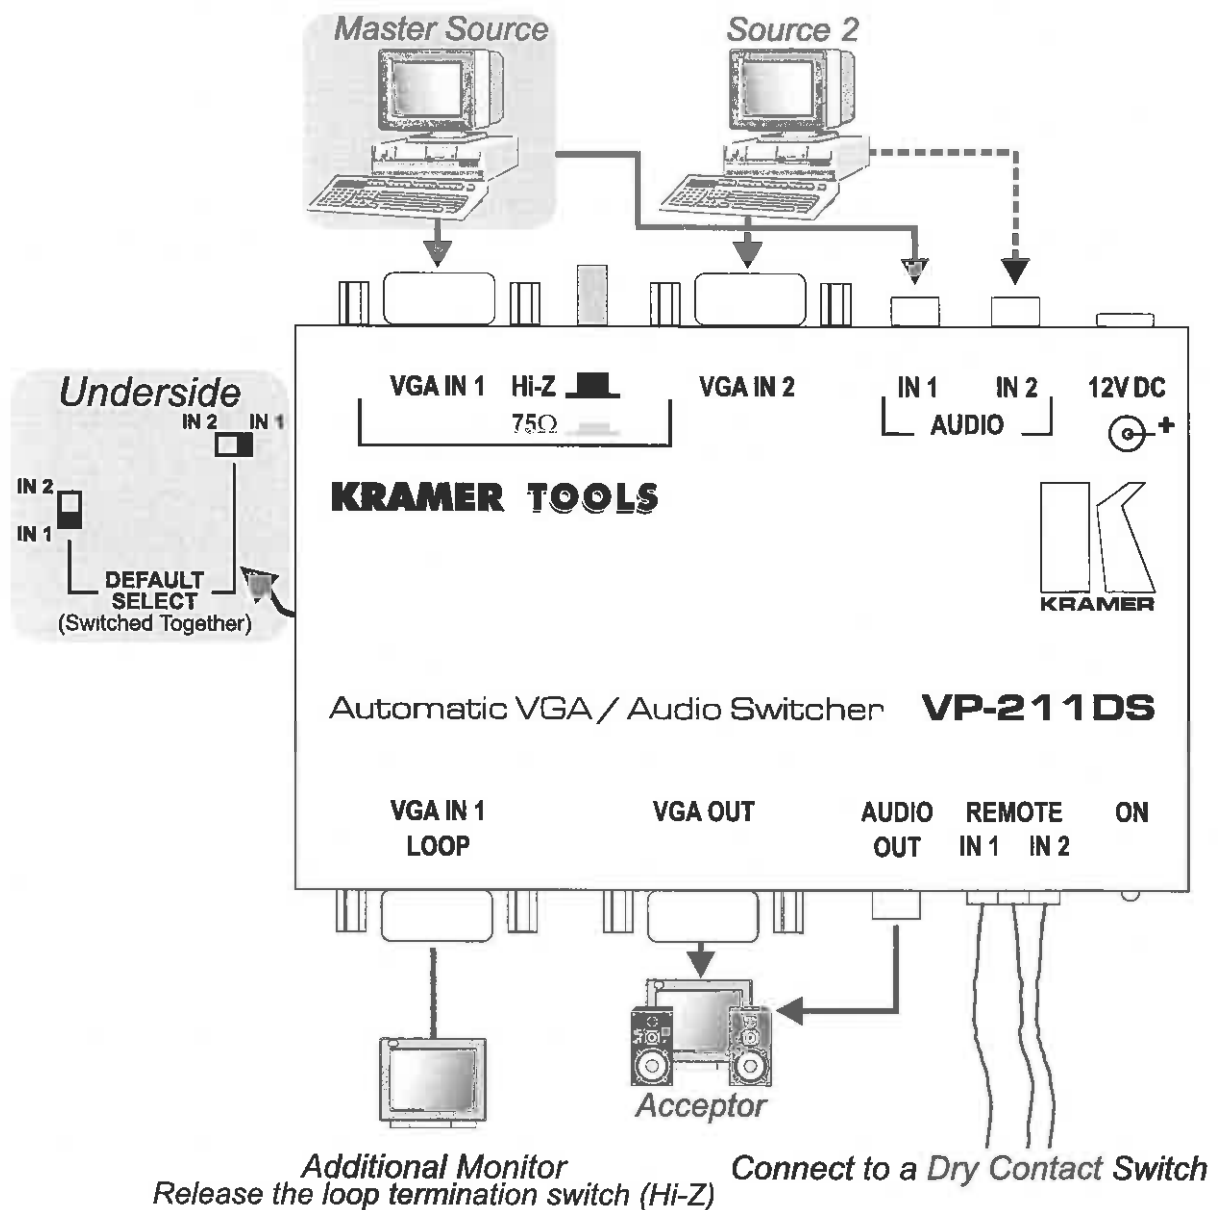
Master Source

Source 2

Underside

IN 2 IN 1

IN 2

IN 1

DEFAULT SELECT
(Switched Together)

VGA IN 1 Hi-Z

75Ω

VGA IN 2

IN 1 IN 2
AUDIO

12V DC

+

KRAMER TOOLS

KRAMER

Automatic VGA / Audio Switcher VP-211DS

VGA IN 1 LOOP

VGA OUT

AUDIO OUT

REMOTE
IN 1 IN 2

ON

Acceptor

Additional Monitor
Release the loop termination switch (Hi-Z)

Connect to a Dry Contact Switch